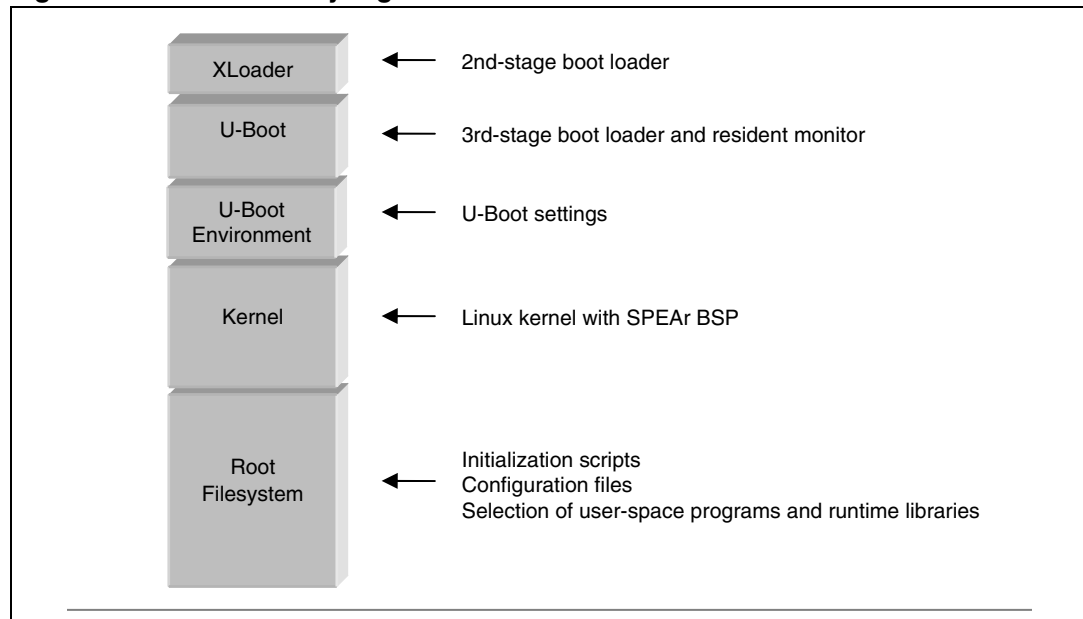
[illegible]

XLoader

2nd-stage boot loader

U-Boot

3rd-stage boot loader and resident monitor

U-Boot Environment

U-Boot settings

Kernel

Linux kernel with SPEAr BSP

Root Filesystem

Initialization scripts
Configuration files
Selection of user-space programs and runtime libraries